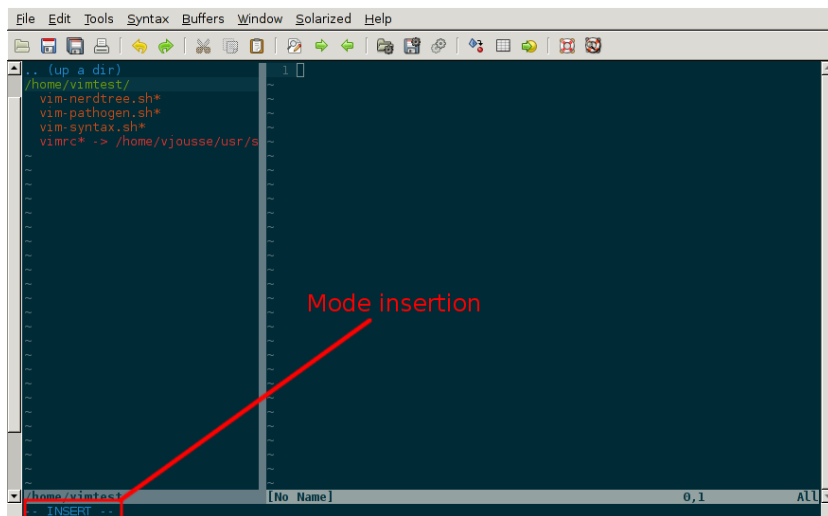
File Edit Tools Syntax Buffers Window Solarized Help

.. (up a dir)
/home/vimtest/
vim-nerdtree.sh*
vim-pathogen.sh*
vim-syntax.sh*
vimrc* -> /home/vjousse/usr/s

1

Mode insertion

/home/vimtest [No Name] 0,1 All
-- INSERT --